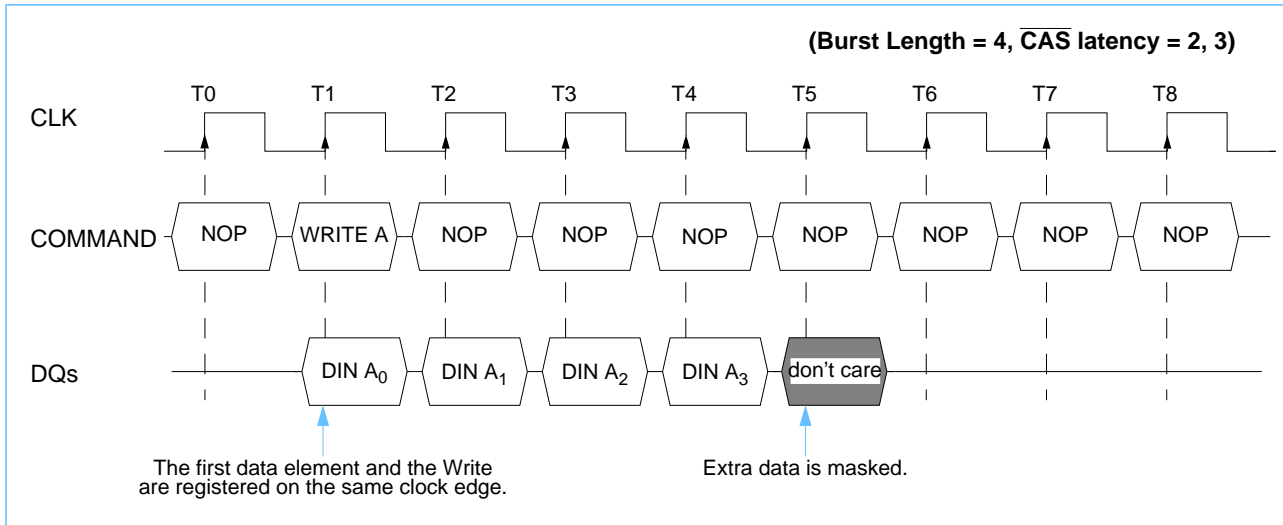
(Burst Length = 4, $\overline{CAS}$ latency = 2, 3)

T0 T1 T2 T3 T4 T5 T6 T7 T8

CLK

COMMAND NOP WRITE A NOP NOP NOP NOP NOP NOP NOP

DQs DIN $A_0$ DIN $A_1$ DIN $A_2$ DIN $A_3$ don't care

The first data element and the Write are registered on the same clock edge.

Extra data is masked.